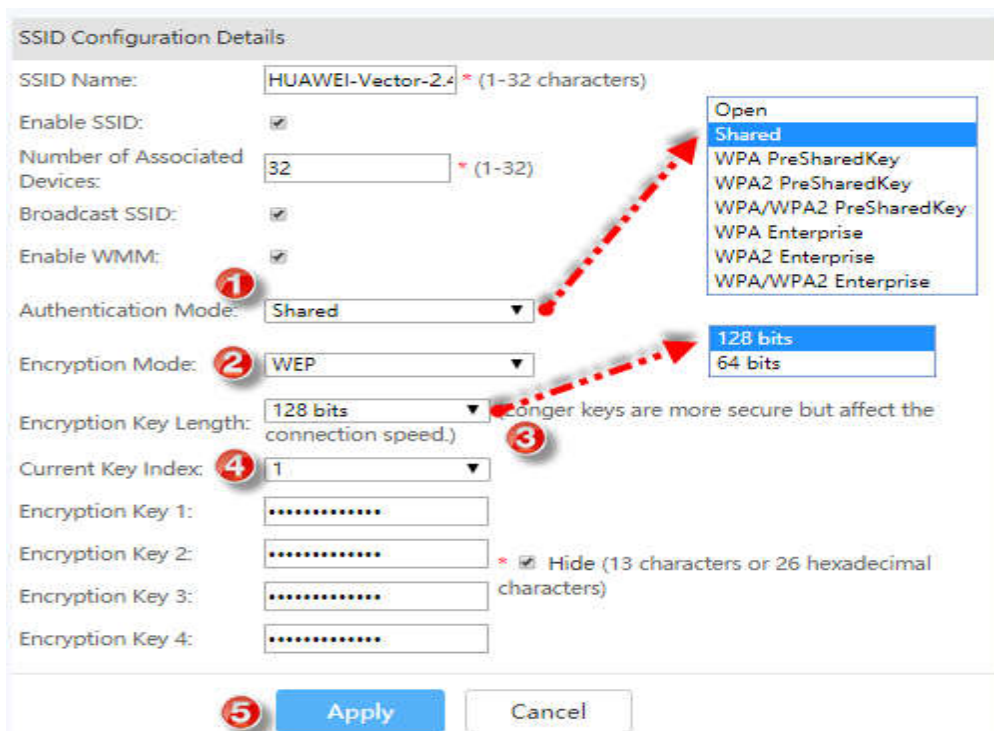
SSID Configuration Details

SSID Name: HUAWEI-Vector-2.4 * (1-32 characters)

Enable SSID:

Number of Associated Devices: 32 * (1-32)

Broadcast SSID:

Enable WMM:

1

Authentication Mode: Shared

Open
Shared
WPA PreSharedKey
WPA2 PreSharedKey
WPA/WPA2 PreSharedKey
WPA Enterprise
WPA2 Enterprise
WPA/WPA2 Enterprise

2

Encryption Mode: WEP

128 bits
64 bits

Encryption Key Length: 128 bits (Longer keys are more secure but affect the connection speed.)

3

4

Current Key Index: 1

Encryption Key 1: •••••••••••••

Encryption Key 2: ••••••••••••• * Hide (13 characters or 26 hexadecimal characters)

Encryption Key 3: •••••••••••••

Encryption Key 4: •••••••••••••

5

Apply Cancel